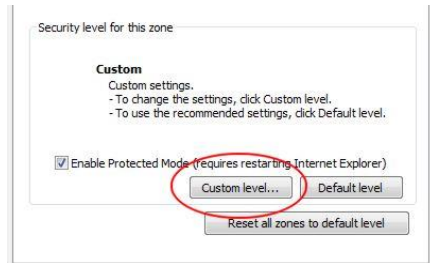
Security level for this zone

Custom
Custom settings.
- To change the settings, click Custom level.
- To use the recommended settings, click Default level.

Enable Protected Mode (requires restarting Internet Explorer)

Custom level...

Default level

Reset all zones to default level